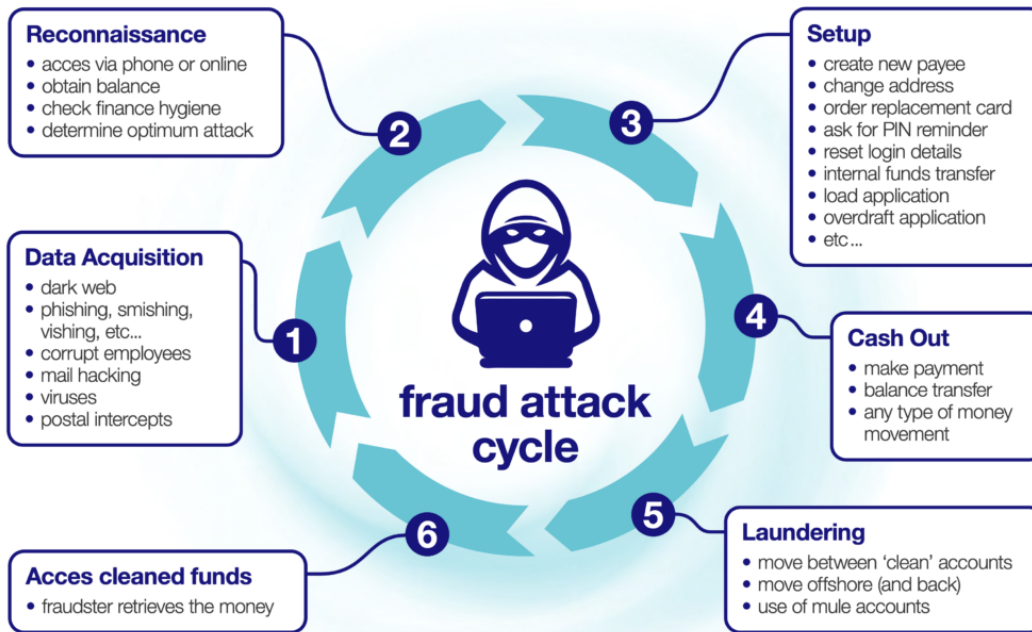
Reconnaissance
• acces via phone or online
• obtain balance
• check finance hygiene
• determine optimum attack

2

Setup
• create new payee
• change address
• order replacement card
• ask for PIN reminder
• reset login details
• internal funds transfer
• load application
• overdraft application
• etc...

3

Data Acquisition
• dark web
• phishing, smishing, vishing, etc...
• corrupt employees
• mail hacking
• viruses
• postal intercepts

1

fraud attack cycle

4

Cash Out
• make payment
• balance transfer
• any type of money movement

5

Laundering
• move between 'clean' accounts
• move offshore (and back)
• use of mule accounts

6

Acces cleaned funds
• fraudster retrieves the money